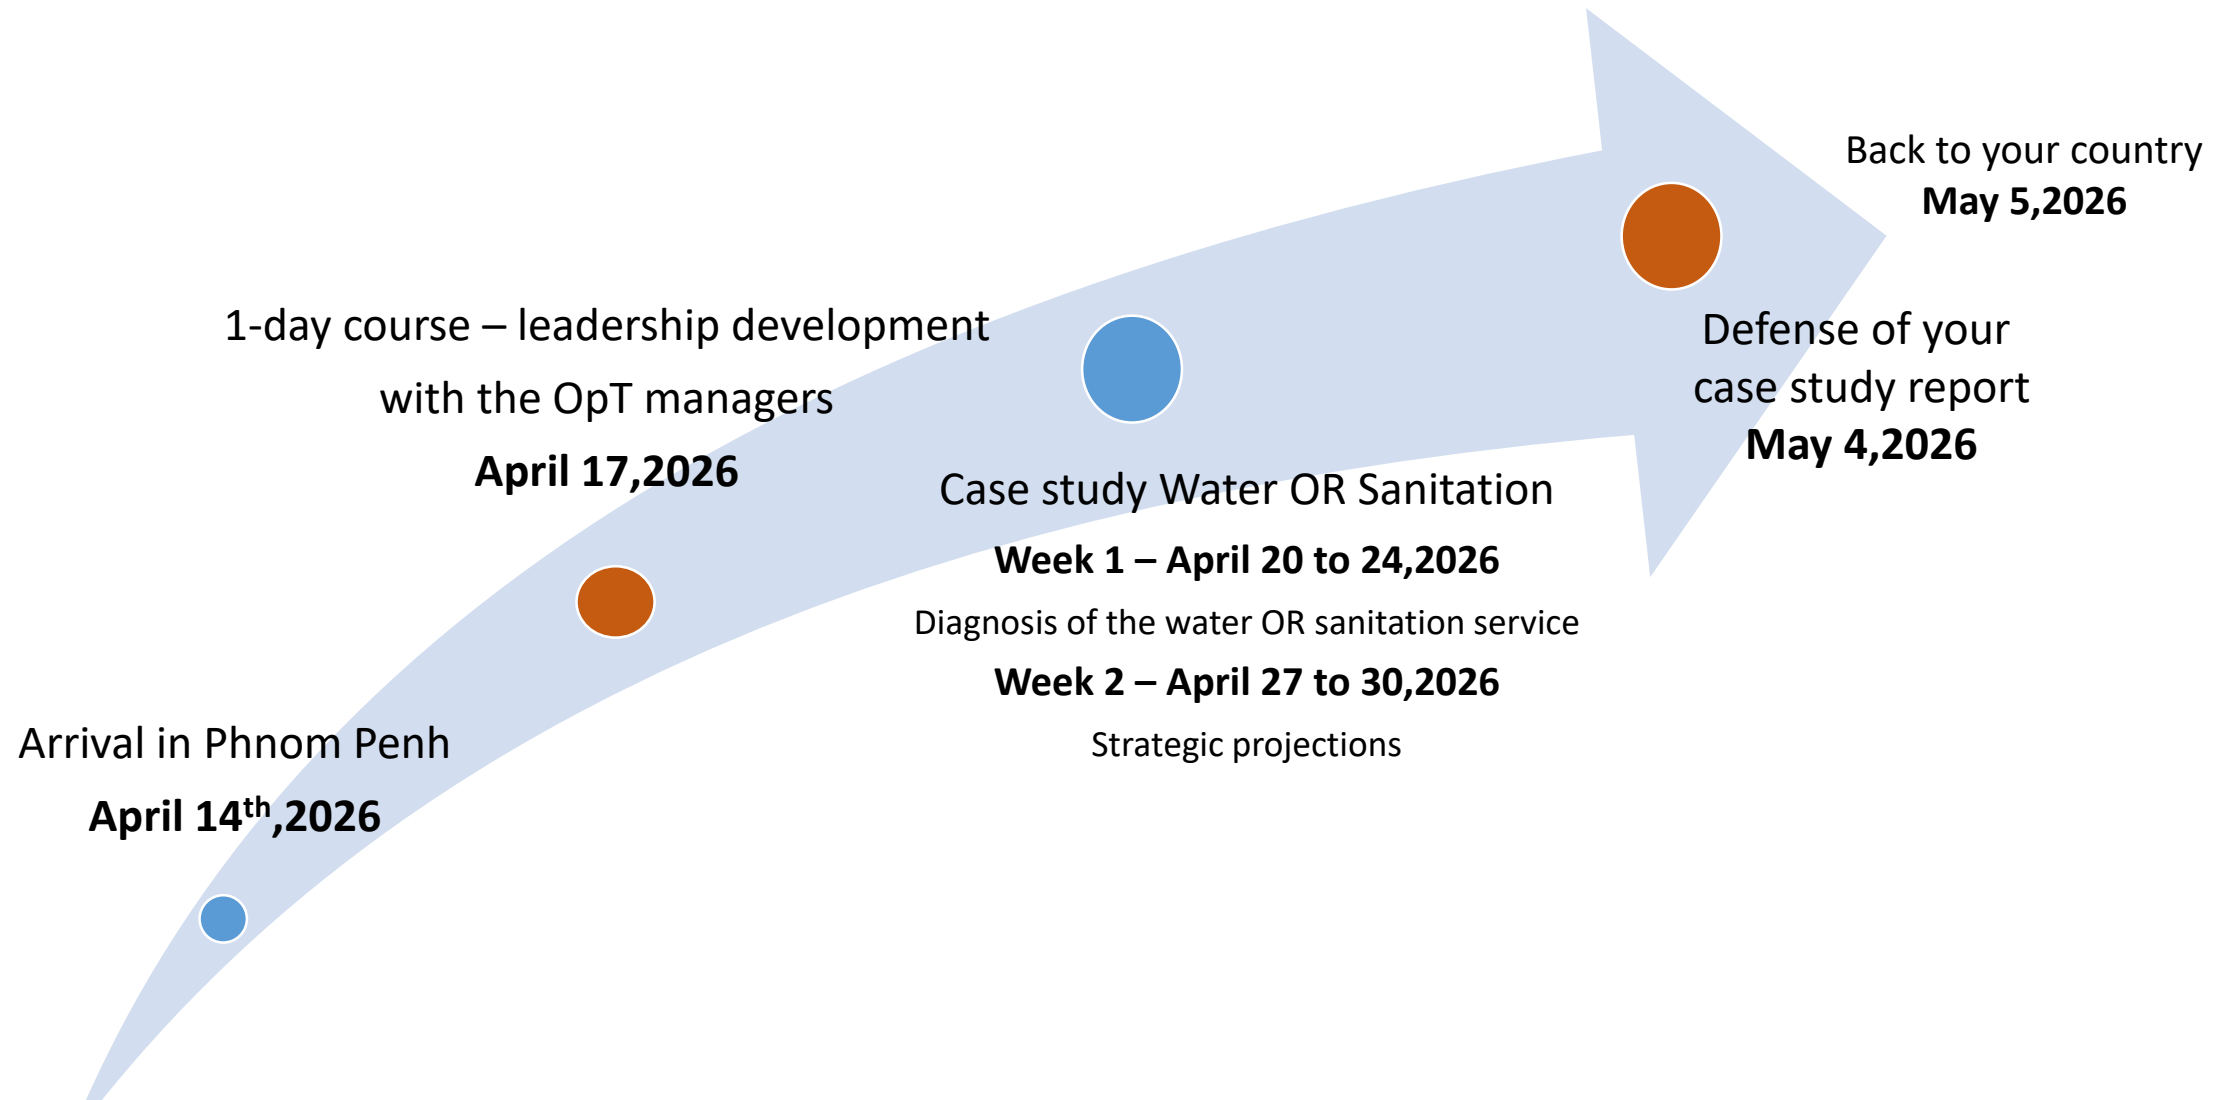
Arrival in Phnom Penh
**April 14$^{th}$,2026**

1-day course – leadership development with the OpT managers
**April 17,2026**

Case study Water OR Sanitation
**Week 1 – April 20 to 24,2026**
Diagnosis of the water OR sanitation service
**Week 2 – April 27 to 30,2026**
Strategic projections

Defense of your case study report
**May 4,2026**

Back to your country
**May 5,2026**